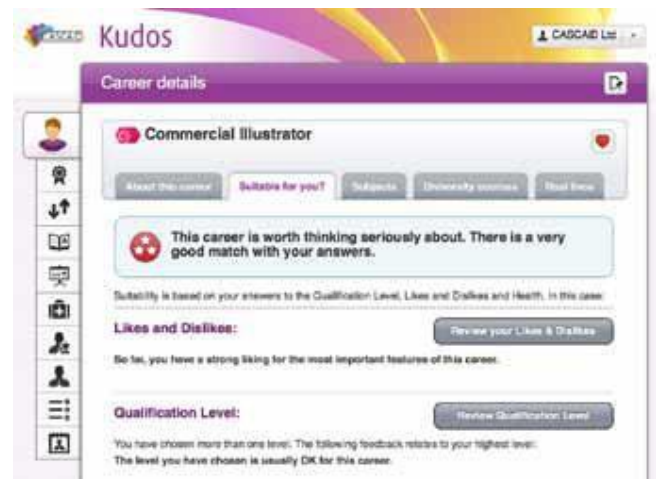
Kudos

CASCAID Ltd

Career details

Commercial Illustrator

About this career | Suitable for you? | Subjects | University courses | Real lives

This career is worth thinking seriously about. There is a very good match with your answers.

Suitability is based on your answers to the Qualification Level, Likes and Dislikes and Health. In this case:

Likes and Dislikes:

Review your Likes & Dislikes

So far, you have a strong liking for the most important features of this career.

Qualification Level:

Review Qualification Level

You have chosen more than one level. The following feedback relates to your highest level:

The level you have chosen is usually OK for this career.